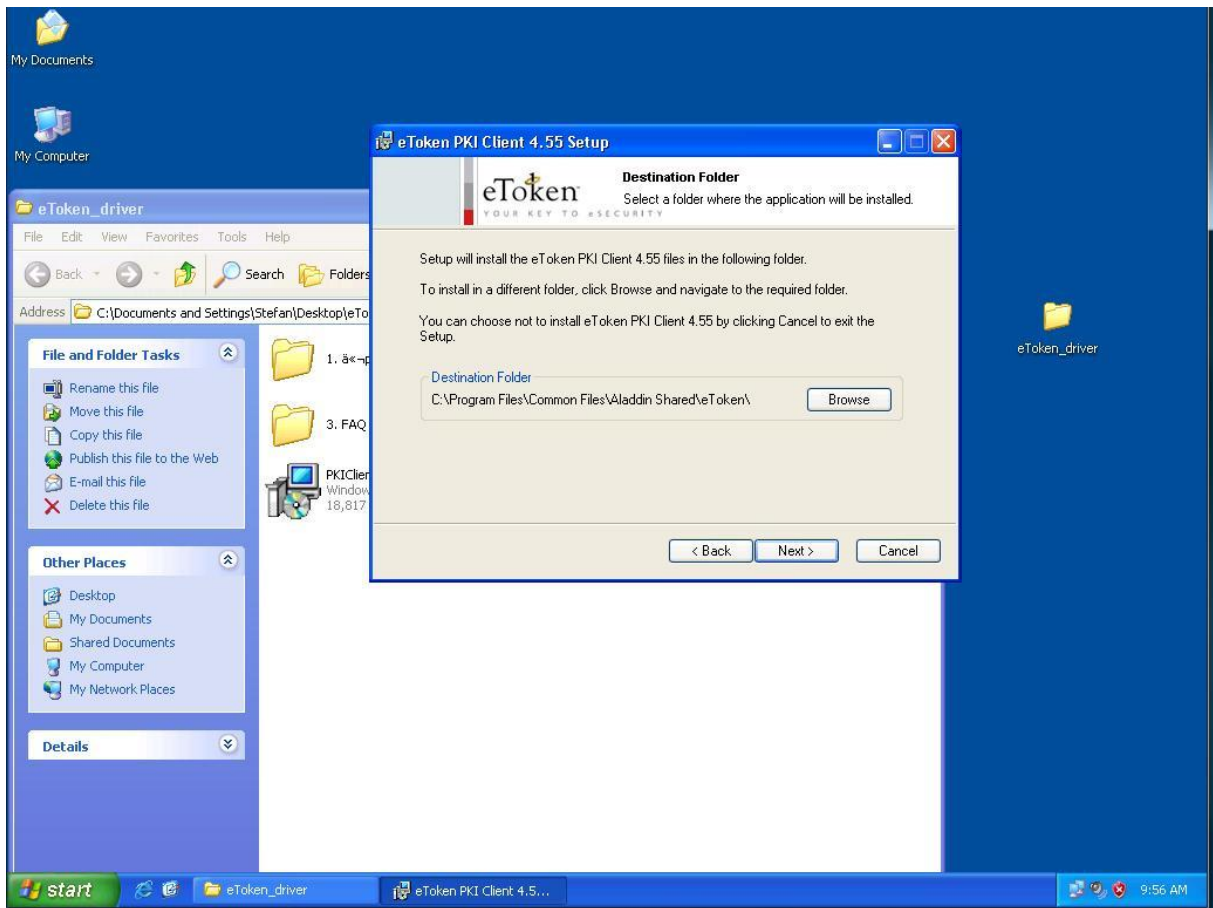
My Documents

My Computer

eToken_driver

File Edit View Favorites Tools Help

Back Search Folders

Address C:\Documents and Settings\Stefan\Desktop\eTo

File and Folder Tasks

Rename this file
Move this file
Copy this file
Publish this file to the Web
E-mail this file
Delete this file

Other Places

Desktop
My Documents
Shared Documents
My Computer
My Network Places

Details

1. ä«¬

3. FAQ

PKIClien
Window
18,817

eToken PKI Client 4.55 Setup

eToken
YOUR KEY TO eSECURITY

Destination Folder
Select a folder where the application will be installed.

Setup will install the eToken PKI Client 4.55 files in the following folder.

To install in a different folder, click Browse and navigate to the required folder.

You can choose not to install eToken PKI Client 4.55 by clicking Cancel to exit the Setup.

Destination Folder
C:\Program Files\Common Files\Aladdin Shared\eToken\

Browse

< Back Next > Cancel

eToken_driver

start eToken_driver eToken PKI Client 4.5... 9:56 AM